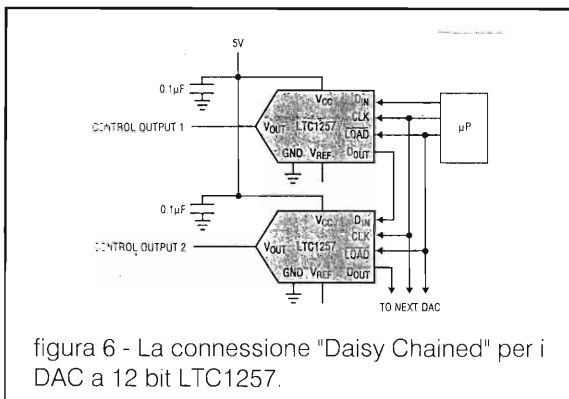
5V

0.1μF

CONTROL OUTPUT 1

$V_{CC}$ $D_{IN}$ CLK $\overline{LOAD}$ $V_{OUT}$ LTC1257 GND $V_{REF}$ $D_{OUT}$

μP

0.1μF

CONTROL OUTPUT 2

$V_{CC}$ $D_{IN}$ CLK $\overline{LOAD}$ $V_{OUT}$ LTC1257 GND $V_{REF}$ $D_{OUT}$

TO NEXT DAC

figura 6 - La connessione "Daisy Chained" per i DAC a 12 bit LTC1257.